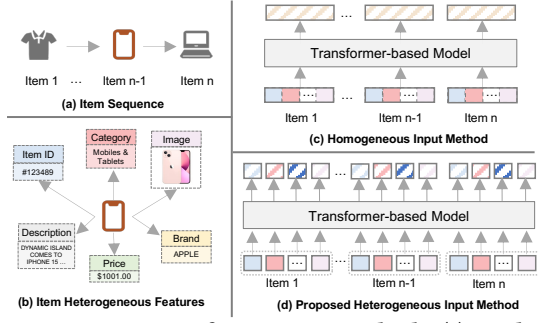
Item 1 ··· Item n-1 Item n

(a) Item Sequence

Category
Mobiles & Tablets

Image

Item ID
#123489

Description
DYNAMIC ISLAND COMES TO IPHONE 15 ...

Brand
APPLE

Price
$1001.00

(b) Item Heterogeneous Features

···

Transformer-based Model

···

Item 1 Item n-1 Item n

(c) Homogeneous Input Method

···

Transformer-based Model

···

Item 1 Item n-1 Item n

(d) Proposed Heterogeneous Input Method